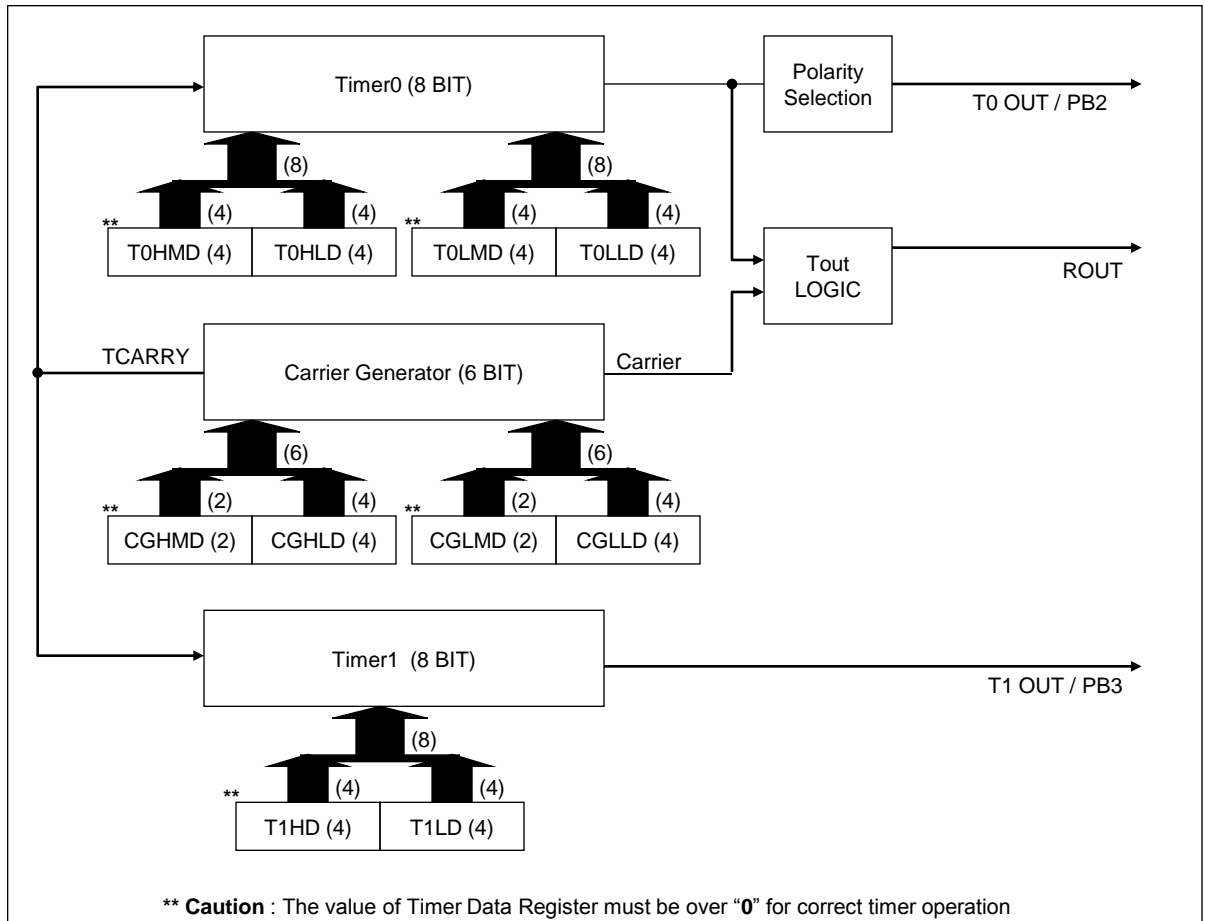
Timer0 (8 BIT)

Polarity Selection

T0 OUT / PB2

(8)

(8)

** (4) (4)

** (4) (4)

T0HMD (4)

T0HLD (4)

T0LMD (4)

T0LLD (4)

Tout LOGIC

ROUT

TCARRY

Carrier Generator (6 BIT)

Carrier

(6)

(6)

** (2) (4)

** (2) (4)

CGHMD (2)

CGHLD (4)

CGLMD (2)

CGLLD (4)

Timer1 (8 BIT)

T1 OUT / PB3

(8)

** (4) (4)

T1HD (4)

T1LD (4)

** **Caution** : The value of Timer Data Register must be over "**0**" for correct timer operation